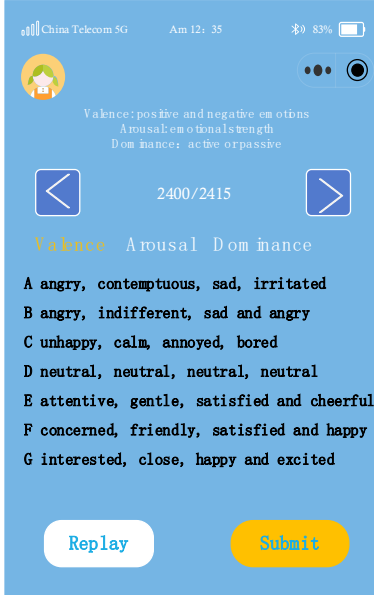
China Telecom 5G Am 12：35 83%

Valence:positive and negative emotions
Arousal:emotional strength
Dominance: active or passive

2400/2415

Valence Arousal Dominance

A angry, contemptuous, sad, irritated
B angry, indifferent, sad and angry
C unhappy, calm, annoyed, bored
D neutral, neutral, neutral, neutral
E attentive, gentle, satisfied and cheerful
F concerned, friendly, satisfied and happy
G interested, close, happy and excited

Replay
Submit